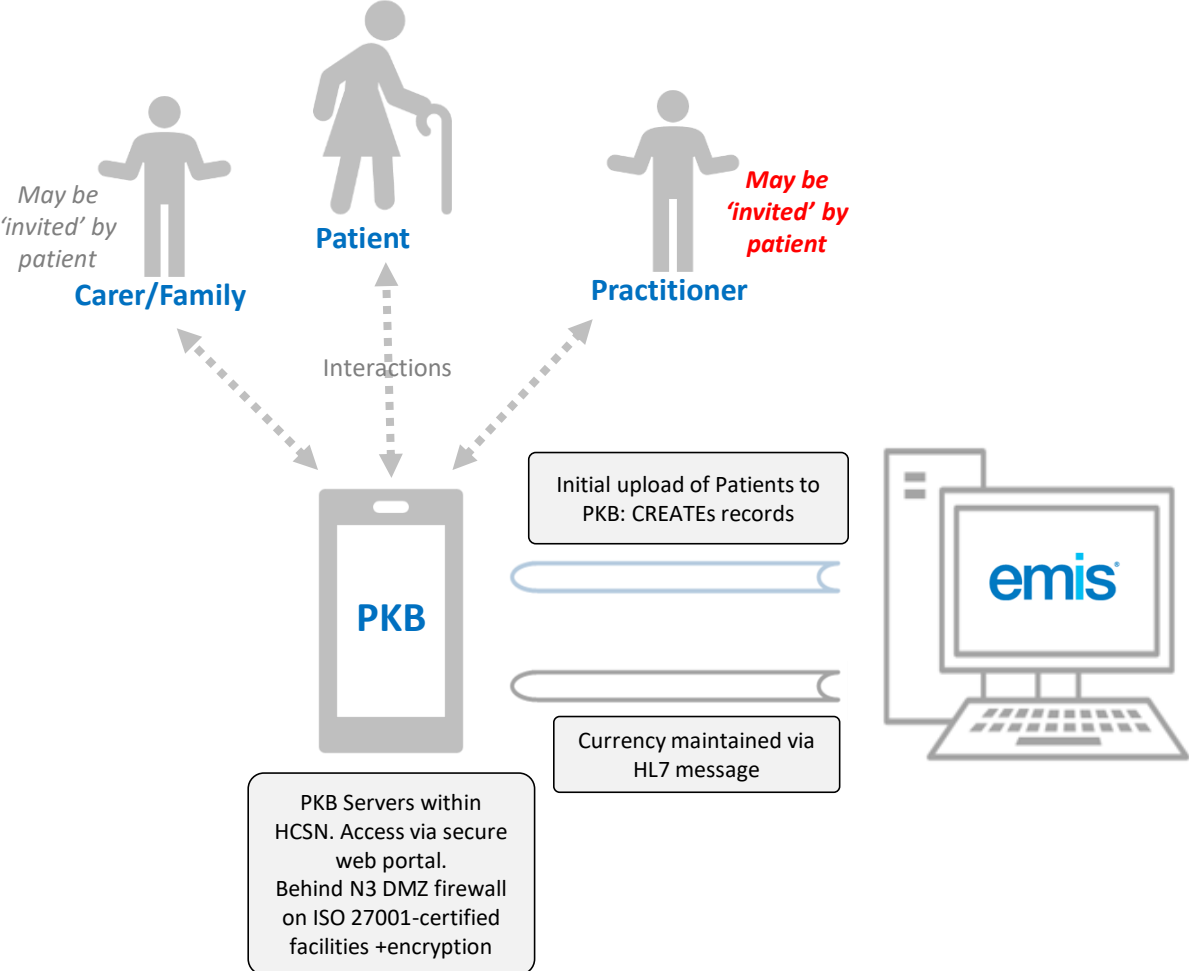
May be 'invited' by patient

Carer/Family

Patient

Practitioner

May be 'invited' by patient

Interactions

Initial upload of Patients to PKB: CREATEs records

PKB

emis

Currency maintained via HL7 message

PKB Servers within HCSN. Access via secure web portal.
Behind N3 DMZ firewall on ISO 27001-certified facilities +encryption